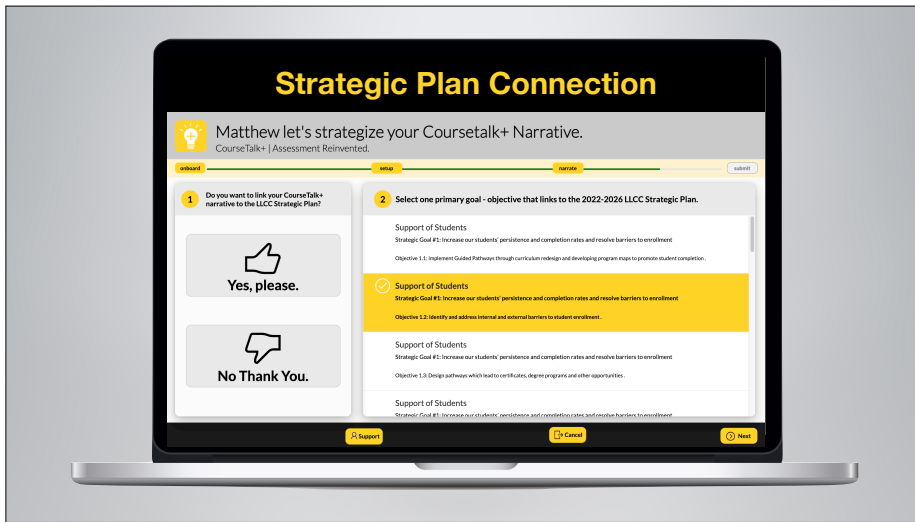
Strategic Plan Connection

Matthew let's strategize your Coursetalk+ Narrative.
CourseTalk+ | Assessment Reinvented.

onboard setup narrate submit

1 Do you want to link your CourseTalk+ narrative to the LLCC Strategic Plan?

Yes, please.

No Thank You.

2 Select one primary goal - objective that links to the 2022-2026 LLCC Strategic Plan.

Support of Students
Strategic Goal #1: Increase our students' persistence and completion rates and resolve barriers to enrollment
Objective 1.1: Implement Guided Pathways through curriculum redesign and developing program maps to promote student completion .

Support of Students
Strategic Goal #1: Increase our students' persistence and completion rates and resolve barriers to enrollment
Objective 1.2: Identify and address internal and external barriers to student enrollment .

Support of Students
Strategic Goal #1: Increase our students' persistence and completion rates and resolve barriers to enrollment
Objective 1.3: Design pathways which lead to certificates, degree programs and other opportunities .

Support of Students
Strategic Goal #1: Increase our students' persistence and completion rates and resolve barriers to enrollment

Support Cancel Next